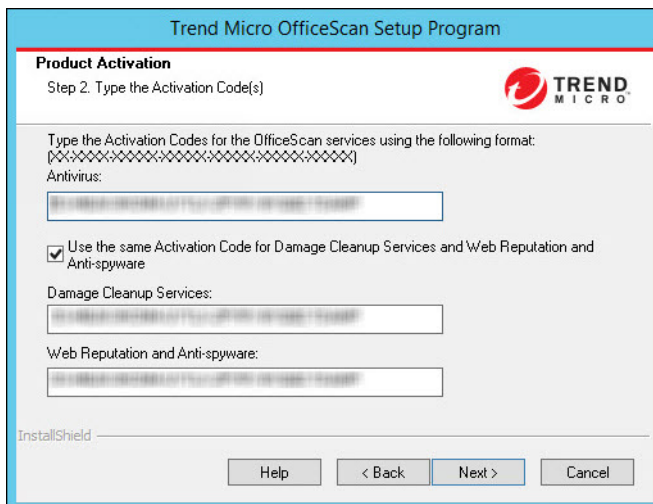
Trend Micro OfficeScan Setup Program

Product Activation

Step 2. Type the Activation Code(s)

TREND MICRO

Type the Activation Codes for the OfficeScan services using the following format: (XX-XXXX-XXXXX-XXXXX-XXXXX-XXXXX-XXXXX)

Antivirus:

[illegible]

Use the same Activation Code for Damage Cleanup Services and Web Reputation and Anti-spyware

Damage Cleanup Services:

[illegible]

Web Reputation and Anti-spyware:

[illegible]

InstallShield

Help | < Back | Next > | Cancel